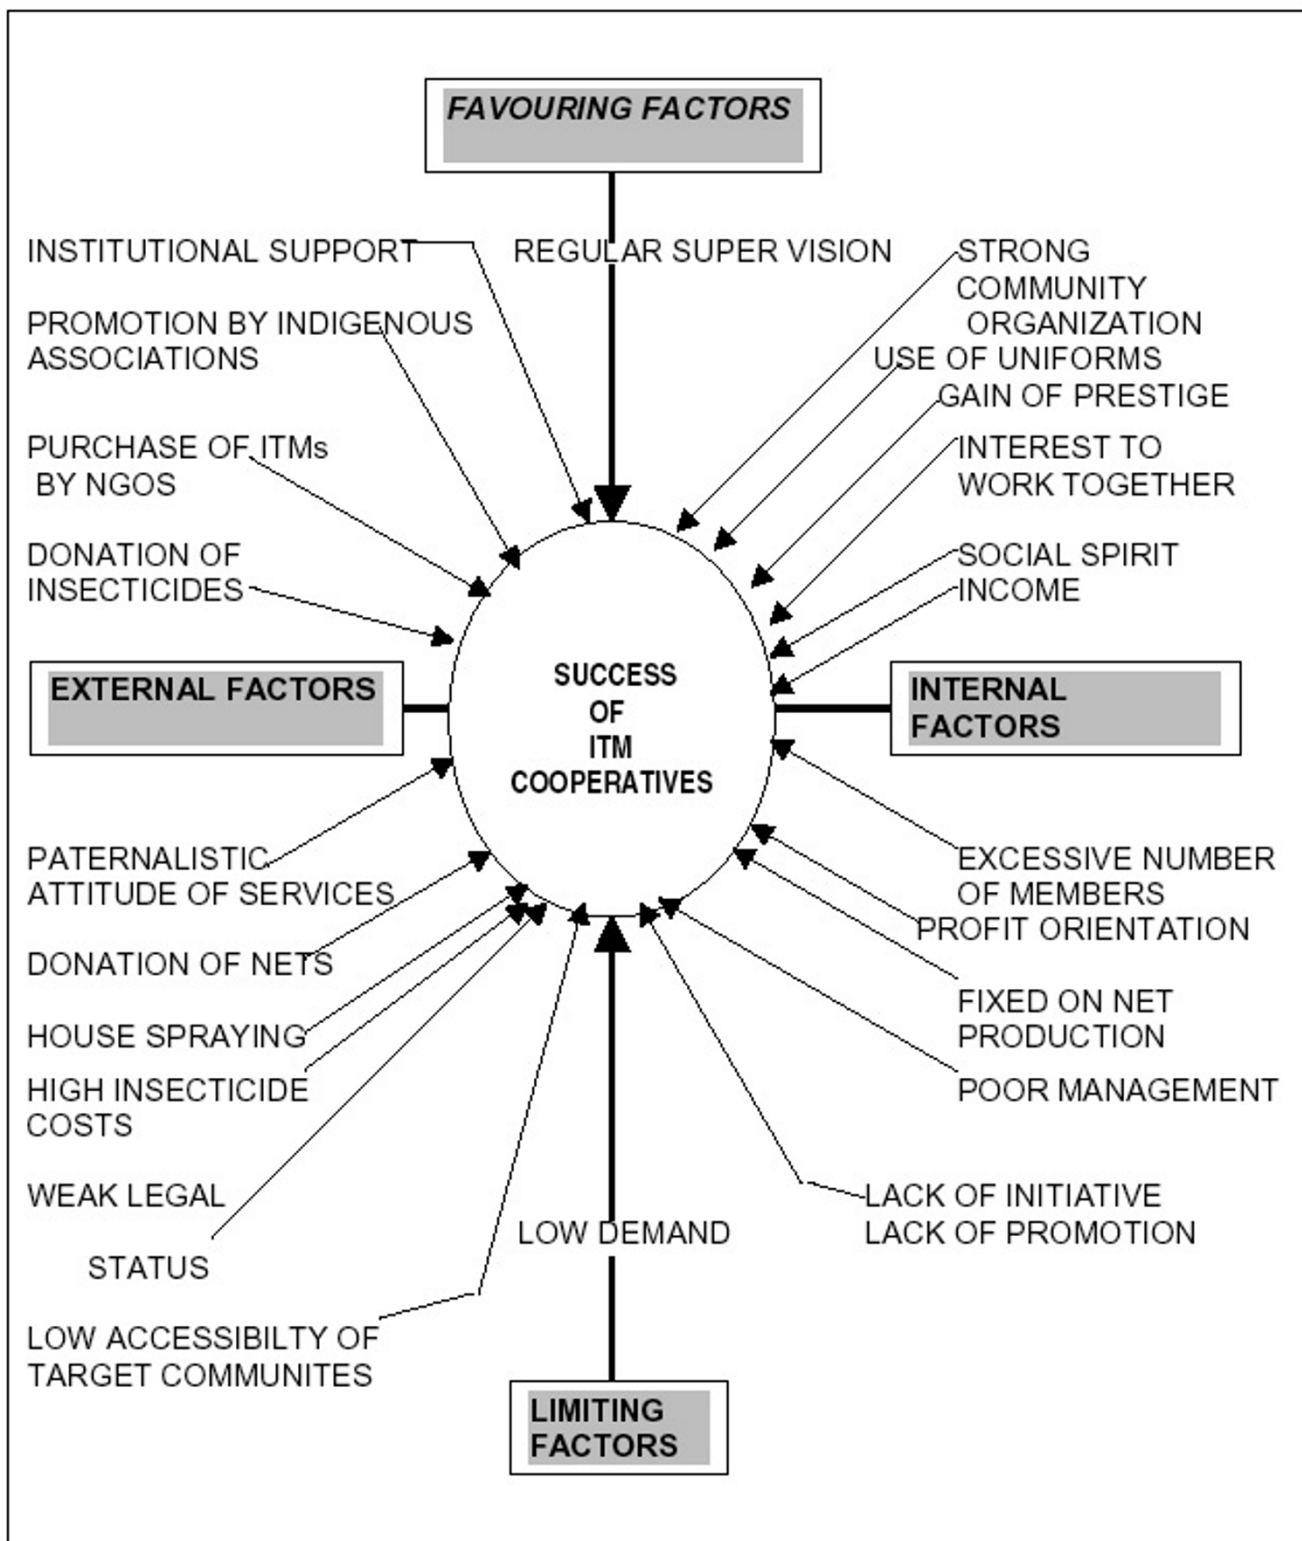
FAVOURING FACTORS

INSTITUTIONAL SUPPORT

REGULAR SUPER VISION

STRONG COMMUNITY ORGANIZATION

PROMOTION BY INDIGENOUS ASSOCIATIONS

USE OF UNIFORMS

GAIN OF PRESTIGE

PURCHASE OF ITMs BY NGOS

INTEREST TO WORK TOGETHER

DONATION OF INSECTICIDES

SOCIAL SPIRIT

INCOME

EXTERNAL FACTORS

SUCCESS OF ITM COOPERATIVES

INTERNAL FACTORS

PATERNALISTIC ATTITUDE OF SERVICES

EXCESSIVE NUMBER OF MEMBERS

PROFIT ORIENTATION

DONATION OF NETS

FIXED ON NET PRODUCTION

HOUSE SPRAYING

HIGH INSECTICIDE COSTS

POOR MANAGEMENT

WEAK LEGAL

STATUS

LACK OF INITIATIVE

LACK OF PROMOTION

LOW DEMAND

LOW ACCESSIBILTY OF TARGET COMMUNITES

LIMITING FACTORS